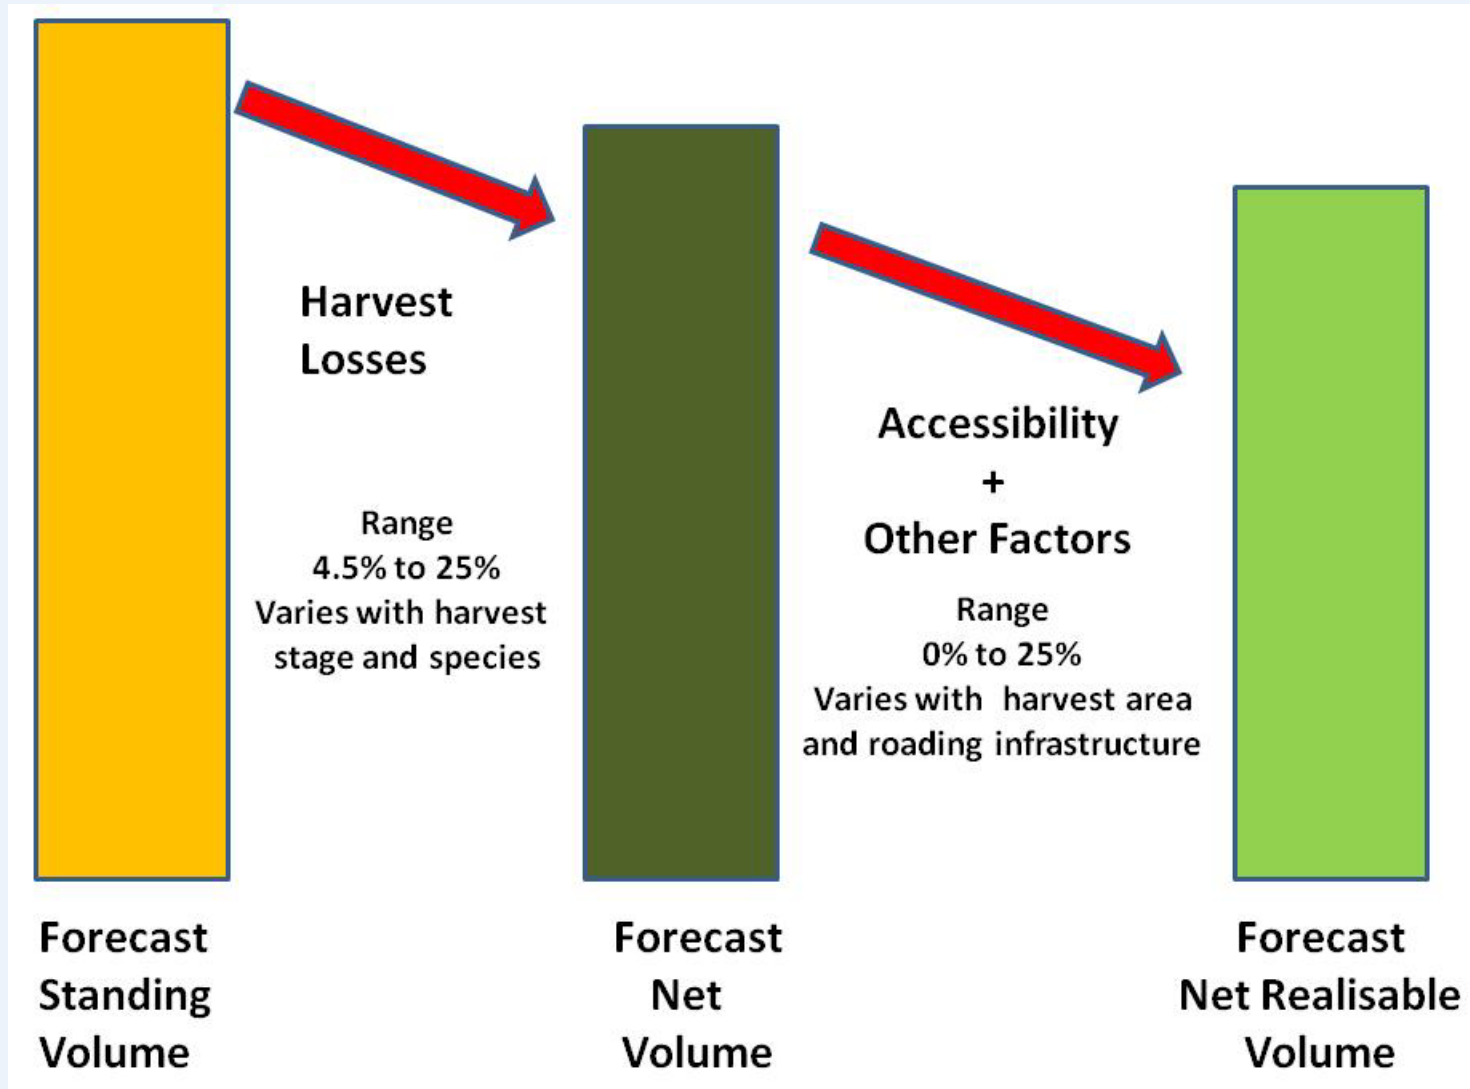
Harvest Losses

Range
4.5% to 25%
Varies with harvest stage and species

Accessibility
+
Other Factors

Range
0% to 25%
Varies with harvest area and roading infrastructure

Forecast Standing Volume

Forecast Net Volume

Forecast Net Realisable Volume